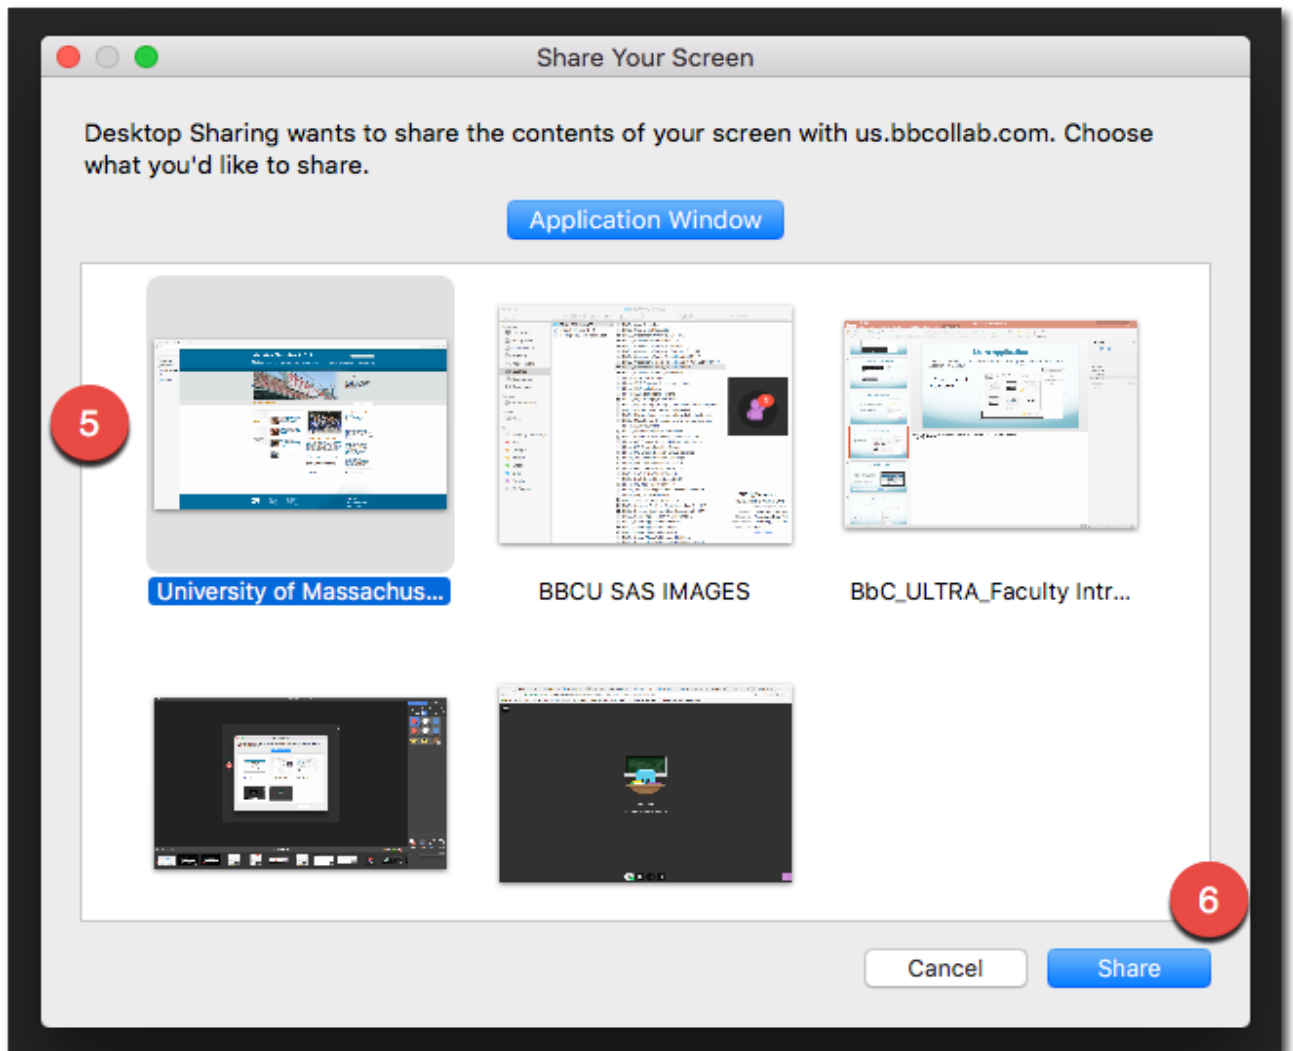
Share Your Screen

Desktop Sharing wants to share the contents of your screen with us.bbcollab.com. Choose what you'd like to share.

Application Window

5

University of Massachus...

BBCU SAS IMAGES

BbC_ULTRA_Faculty Intr...

6

Cancel

Share